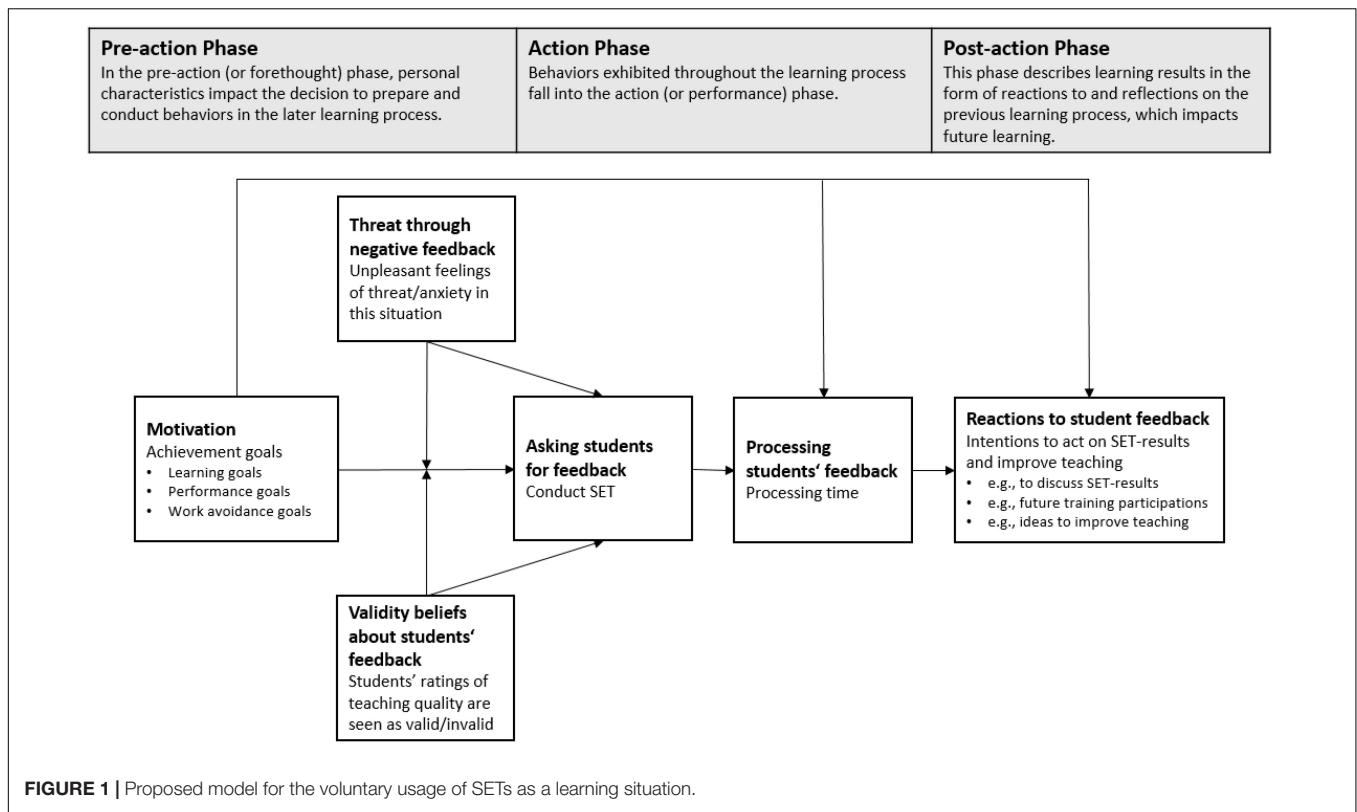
| Pre-action Phase | Action Phase | Post-action Phase |
|---|---|---|
| In the pre-action (or forethought) phase, personal characteristics impact the decision to prepare and conduct behaviors in the later learning process. | Behaviors exhibited throughout the learning process fall into the action (or performance) phase. | This phase describes learning results in the form of reactions to and reflections on the previous learning process, which impacts future learning. |

Threat through negative feedback
Unpleasant feelings of threat/anxiety in this situation

Motivation
Achievement goals
• Learning goals
• Performance goals
• Work avoidance goals

Asking students for feedback
Conduct SET

Processing students' feedback
Processing time

Reactions to student feedback
Intentions to act on SET-results and improve teaching
• e.g., to discuss SET-results
• e.g., future training participations
• e.g., ideas to improve teaching

Validity beliefs about students' feedback
Students' ratings of teaching quality are seen as valid/invalid

FIGURE 1 | Proposed model for the voluntary usage of SETs as a learning situation.